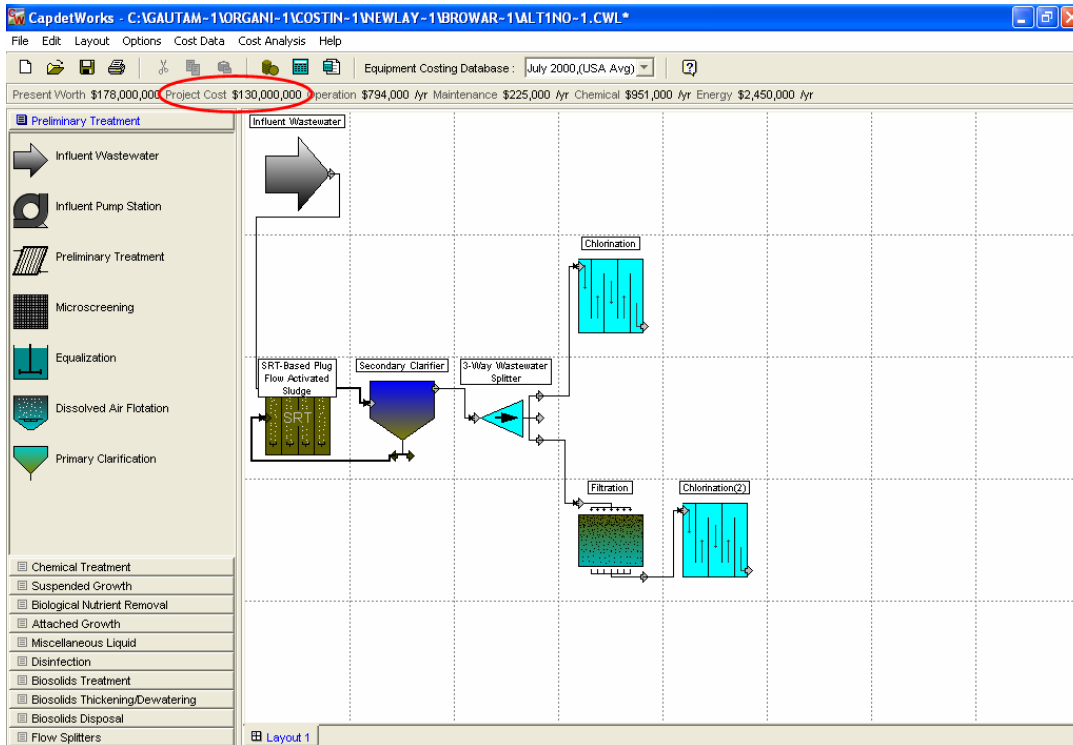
CapdetWorks - C:\GAUTAM~1\ORGANI~1\COSTIN~1\NEWLAY~1\BROWAR~1\ALT1NO~1.CWL*

File Edit Layout Options Cost Data Cost Analysis Help

Equipment Costing Database : July 2000,(USA Avg)

Present Worth $178,000,000 Project Cost $130,000,000 Operation $794,000 /yr Maintenance $225,000 /yr Chemical $951,000 /yr Energy $2,450,000 /yr

Preliminary Treatment

Influent Wastewater

Influent Pump Station

Preliminary Treatment

Microscreening

Equalization

Dissolved Air Flotation

Primary Clarification

Chemical Treatment

Suspended Growth

Biological Nutrient Removal

Attached Growth

Miscellaneous Liquid

Disinfection

Biosolids Treatment

Biosolids Thickening/Dewatering

Biosolids Disposal

Flow Splitters

Influent Wastewater

Chlorination

SRT-Based Plug Flow Activated Sludge

SRT

Secondary Clarifier

3-Way Wastewater Splitter

Filtration

Chlorination(2)

Layout 1